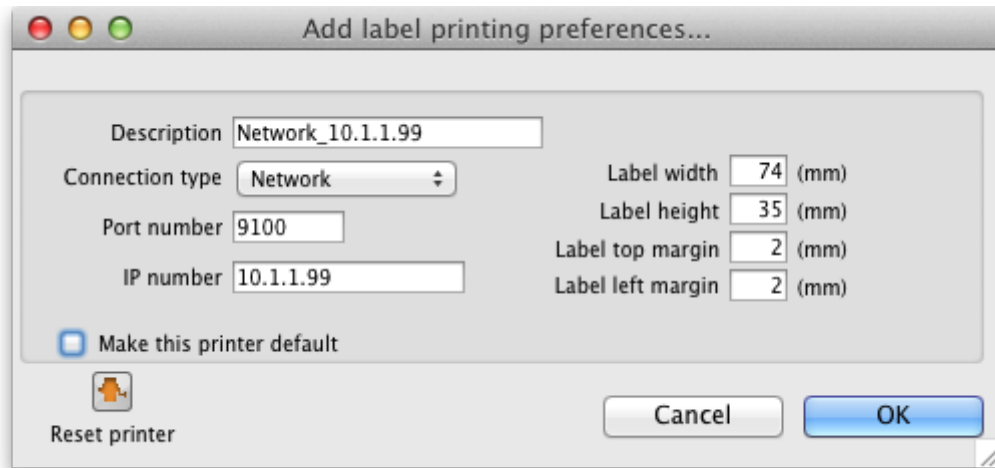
Add label printing preferences...

Description Network_10.1.1.99

Connection type Network

Port number 9100

IP number 10.1.1.99

Label width 74 (mm)
Label height 35 (mm)
Label top margin 2 (mm)
Label left margin 2 (mm)

Make this printer default

Reset printer

Cancel

OK